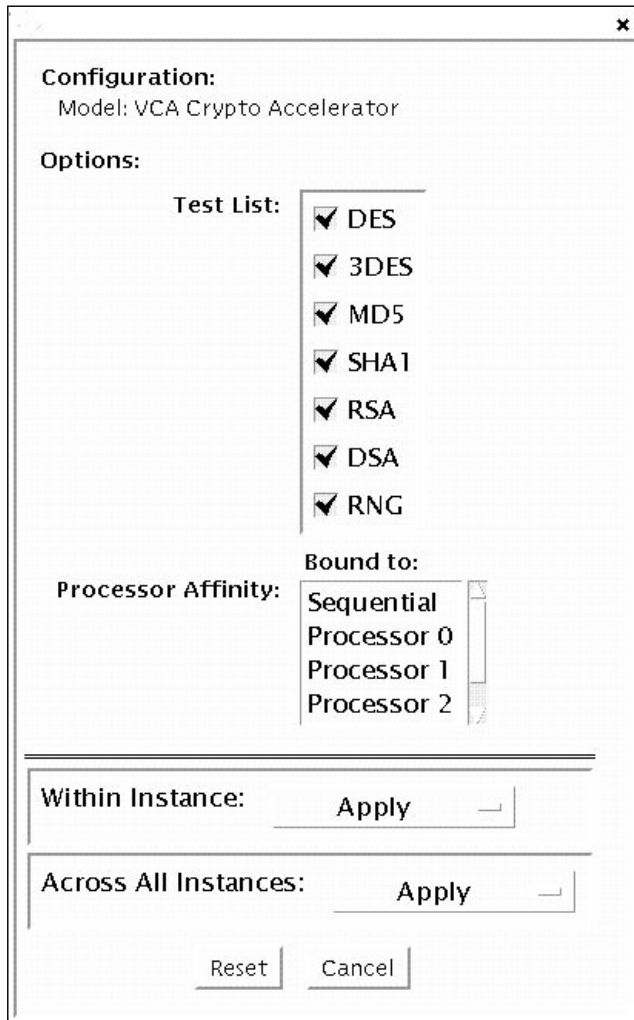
×

Configuration:
Model: VCA Crypto Accelerator

Options:

Test List:
DES
3DES
MD5
SHA1
RSA
DSA
RNG

Bound to:
Processor Affinity:
Sequential
Processor 0
Processor 1
Processor 2

Within Instance: Apply

Across All Instances: Apply

Reset Cancel